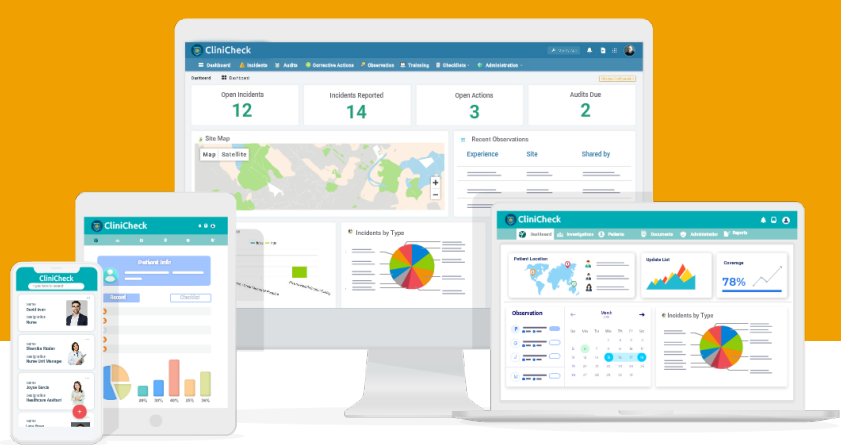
CliniCheck
Dashboard Incidents Audits Corrective Actions Observation Training Checklists Administration
Dashboard
Open Incidents
12
Incidents Reported
14
Open Actions
3
Audits Due
2
Site Map
Map Satellite
Recent Observations
Experience
Site
Shared by
Incidents by Type

CliniCheck
Patient Info
Cancel
Checklist

CliniCheck
David Ansa
Nurse
Sheetha Abdul
Nurse Unit Manager
Joyce Smith
Healthcare Assistant

CliniCheck
Dashboard Investigations Patients Documents Administration Reports
Patient Location
Update List
Coverage
78%
Observation
Incidents by Type
March